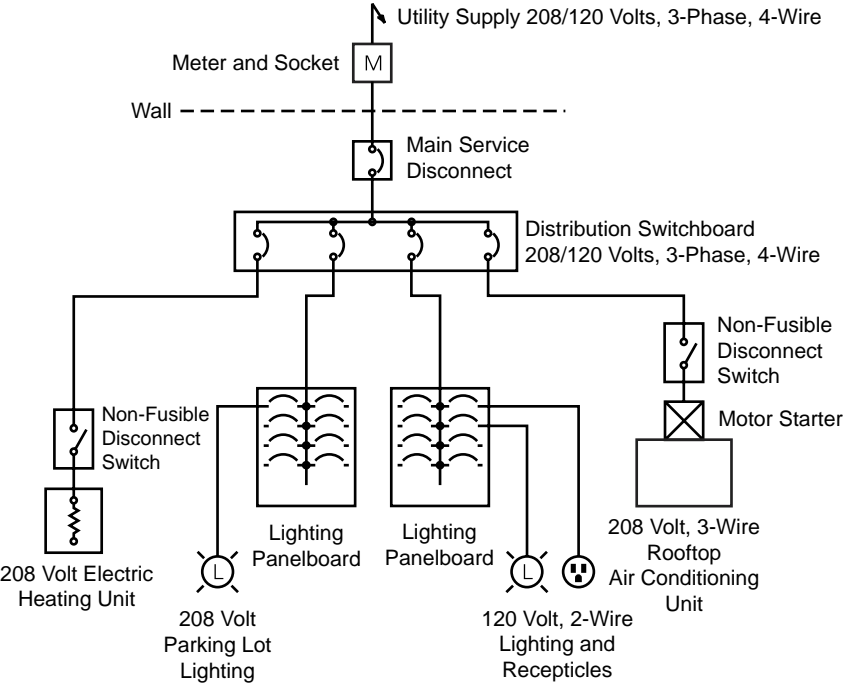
Utility Supply 208/120 Volts, 3-Phase, 4-Wire

Meter and Socket

M

Wall

Main Service Disconnect

Distribution Switchboard 208/120 Volts, 3-Phase, 4-Wire

Non-Fusible Disconnect Switch

Motor Starter

Non-Fusible Disconnect Switch

208 Volt Electric Heating Unit

Lighting Panelboard

Lighting Panelboard

L

L

208 Volt, 3-Wire Rooftop Air Conditioning Unit

208 Volt Parking Lot Lighting

120 Volt, 2-Wire Lighting and Recepticles